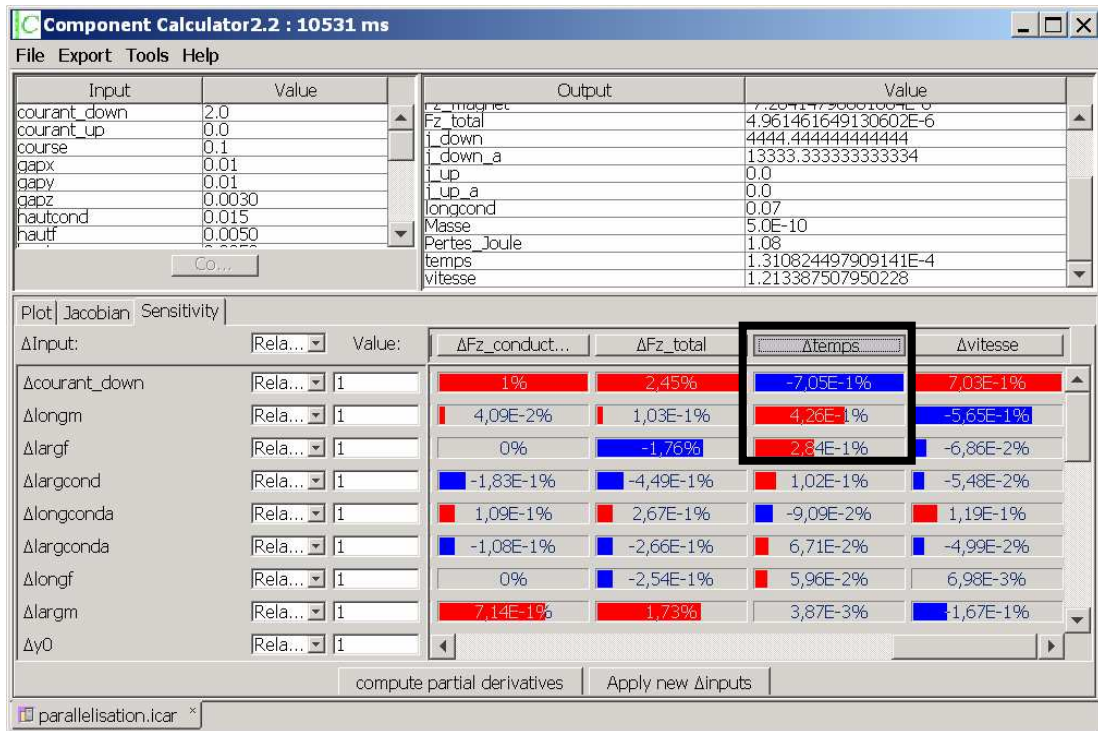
Component Calculator2.2 : 10531 ms

File Export Tools Help

| Input | Value |
|---|---|
| courant_down | 2.0 |
| courant_up | 0.0 |
| course | 0.1 |
| gapx | 0.01 |
| gapy | 0.01 |
| gapz | 0.0030 |
| hautcond | 0.015 |
| hautf | 0.0050 |

Co...

| Output | Value |
|---|---|
| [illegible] | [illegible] |
| Fz_total | 4.961461649130602E-6 |
| j_down | 4444.444444444444 |
| j_down_a | 13333.333333333334 |
| j_up | 0.0 |
| j_up_a | 0.0 |
| longcond | 0.07 |
| Masse | 5.0E-10 |
| Pertes_Joule | 1.08 |
| temps | 1.310824497909141E-4 |
| vitesse | 1.213387507950228 |

Plot Jacobian Sensitivity

| ΔInput: | Rela... | Value: | ΔFz_conduct... | ΔFz_total | Δtemps | Δvitesse |
|---|---|---|---|---|---|---|
| Δcourant_down | Rela... | 1 | 1% | 2,45% | -7,05E-1% | 7,03E-1% |
| Δlongm | Rela... | 1 | 4,09E-2% | 1,03E-1% | 4,26E-1% | -5,65E-1% |
| Δlargf | Rela... | 1 | 0% | -1,76% | 2,84E-1% | -6,86E-2% |
| Δlargcond | Rela... | 1 | -1,83E-1% | -4,49E-1% | 1,02E-1% | -5,48E-2% |
| Δlongconda | Rela... | 1 | 1,09E-1% | 2,67E-1% | -9,09E-2% | 1,19E-1% |
| Δlargconda | Rela... | 1 | -1,08E-1% | -2,66E-1% | 6,71E-2% | -4,99E-2% |
| Δlongf | Rela... | 1 | 0% | -2,54E-1% | 5,96E-2% | 6,98E-3% |
| Δlargm | Rela... | 1 | 7,14E-1% | 1,73% | 3,87E-3% | -1,67E-1% |
| Δy0 | Rela... | 1 | | | | |

compute partial derivatives Apply new Δinputs

parallelisation.icar